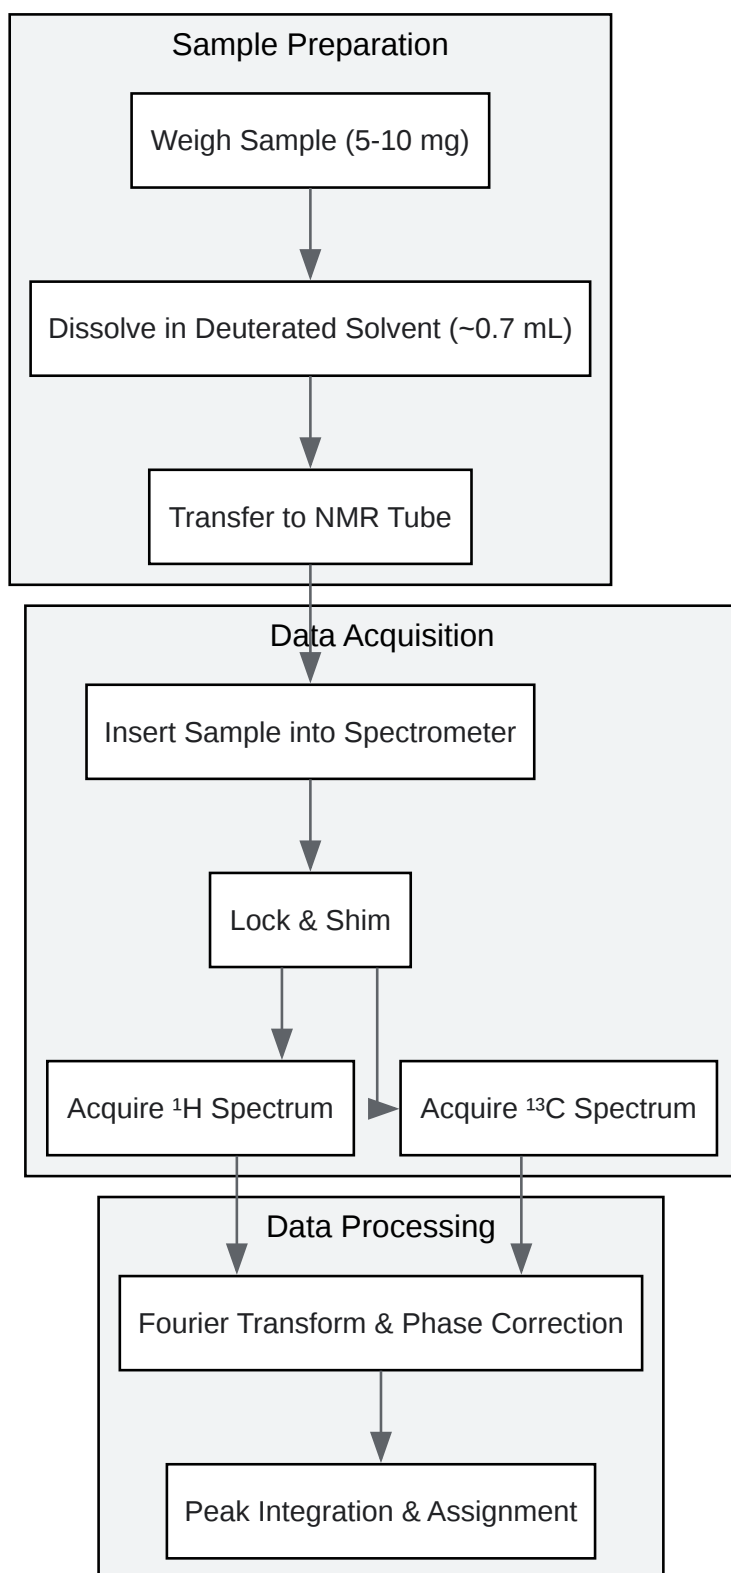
Sample Preparation

Weigh Sample (5-10 mg)

Dissolve in Deuterated Solvent (~0.7 mL)

Transfer to NMR Tube

Data Acquisition

Insert Sample into Spectrometer

Lock & Shim

Acquire $^{1}$H Spectrum

Acquire $^{13}$C Spectrum

Data Processing

Fourier Transform & Phase Correction

Peak Integration & Assignment